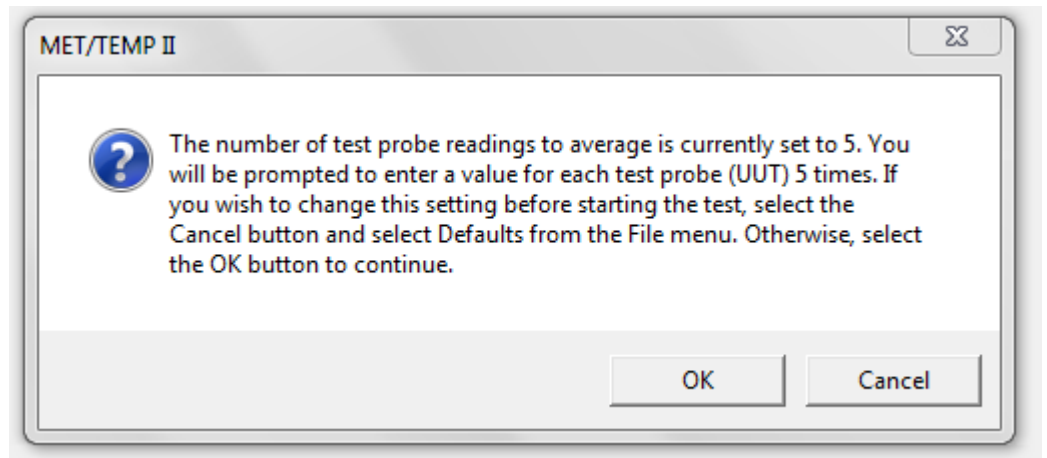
MET/TEMP II

The number of test probe readings to average is currently set to 5. You will be prompted to enter a value for each test probe (UUT) 5 times. If you wish to change this setting before starting the test, select the Cancel button and select Defaults from the File menu. Otherwise, select the OK button to continue.

OK

Cancel